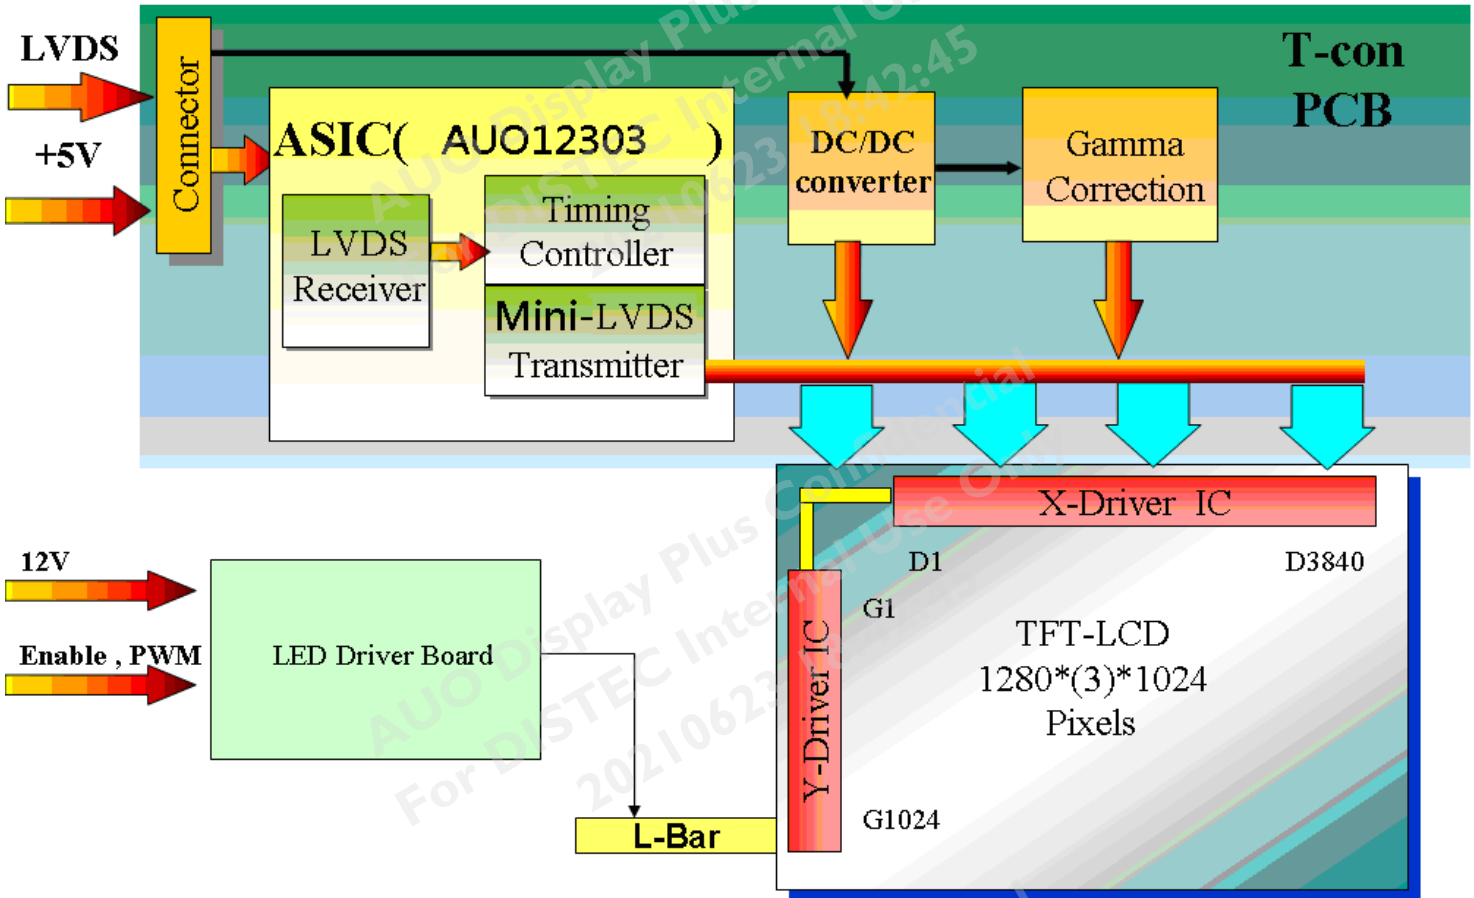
LVDS

+5V

Connector

ASIC( AUO12303 )

LVDS Receiver

Timing Controller

Mini-LVDS Transmitter

DC/DC converter

Gamma Correction

T-con PCB

X-Driver IC

D1

D3840

G1

Y-Driver IC

TFT-LCD
1280*(3)*1024
Pixels

G1024

12V

Enable , PWM

LED Driver Board

L-Bar

AUO Display Plus Confidential
For DISTEC Internal Use Only
20210623 18:42:45